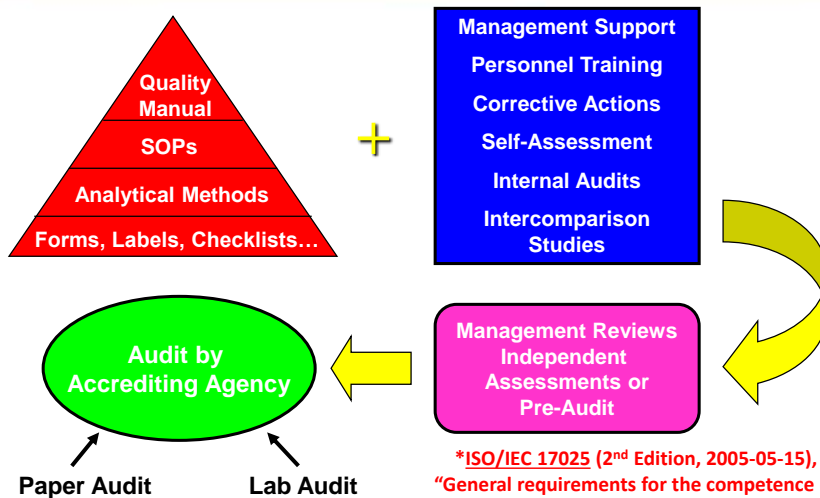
Quality Manual

SOPs

Analytical Methods

Forms, Labels, Checklists…

+

Management Support

Personnel Training

Corrective Actions

Self-Assessment

Internal Audits

Intercomparison Studies

Management Reviews Independent Assessments or Pre-Audit

Audit by Accrediting Agency

Paper Audit

Lab Audit

*ISO/IEC 17025 (2$^{nd}$ Edition, 2005-05-15), “General requirements for the competence